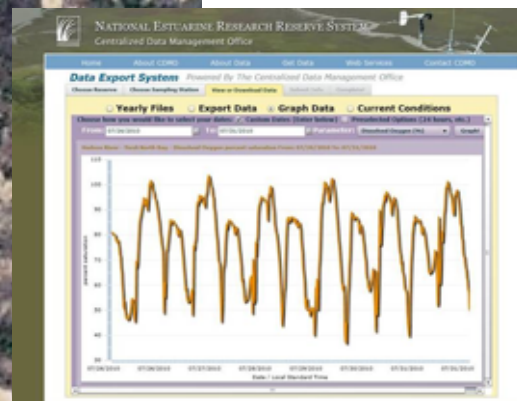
NATIONAL ESTUARINE RESEARCH RESERVE SYSTEM
Centralized Data Management Office

Home | About CDMO | About Data | Get Data | Web Services | Contact CDMO

Data Export System Powered By The Centralized Data Management Office

Choose Reserve | Choose Sampling Station | View or Download Data | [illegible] | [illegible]

Yearly Files | Export Data | Graph Data | Current Conditions

Choose how you would like to select your dates: Custom Dates (Enter below) | Preselected Options (24 hours, etc.)

From 07/26/2010 | To 07/31/2010 | Parameter: Dissolved Oxygen (%) | Graph!

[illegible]

120
110
100
90
80
70
60
50
40
30

Percent saturation

07/26/2010 | 07/26/2010 | 07/27/2010 | 07/28/2010 | 07/28/2010 | 07/29/2010 | 07/30/2010 | 07/30/2010 | 07/31/2010 | 07/31/2010

Date / Local Standard Time